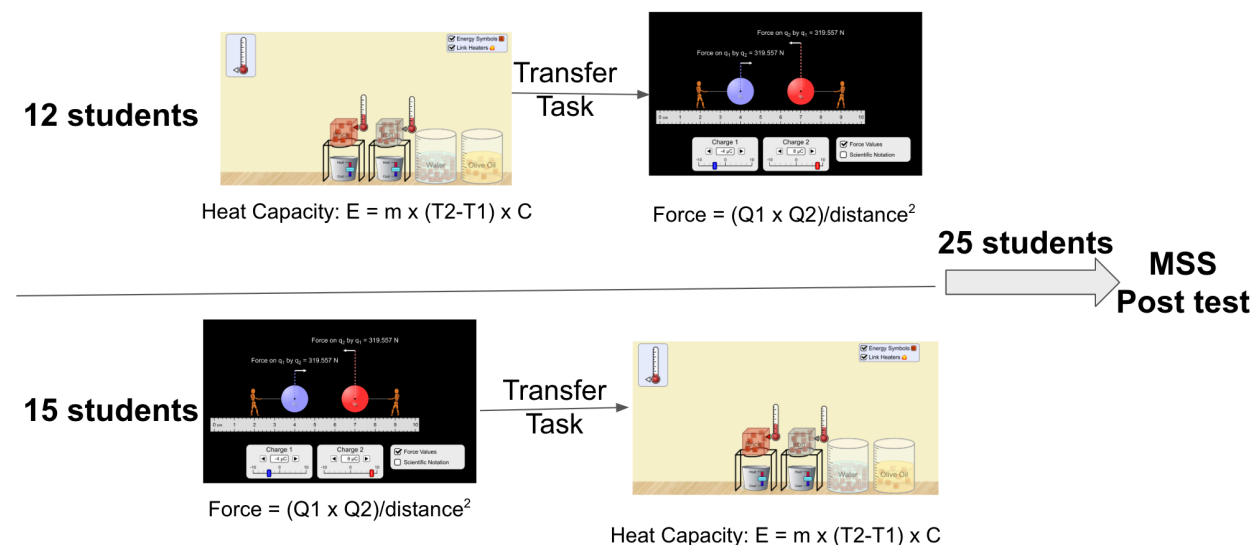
12 students

Energy Symbols
Link Heaters

Water
Olive Oil

Heat Capacity: E = m x (T2-T1) x C

Transfer Task

Force on $q_2$ by $q_1$ = 319.557 N
Force on $q_1$ by $q_2$ = 319.557 N

0 cm 1 2 3 4 5 6 7 8 9 10

Charge 1
-4 μC
-10 0 10

Charge 2
8 μC
-10 0 10

Force Values
Scientific Notation

Force = (Q1 x Q2)/distance$^2$

25 students

MSS Post test

15 students

Force on $q_2$ by $q_1$ = 319.557 N
Force on $q_1$ by $q_2$ = 319.557 N

0 cm 1 2 3 4 5 6 7 8 9 10

Charge 1
-4 μC
-10 0 10

Charge 2
8 μC
-10 0 10

Force Values
Scientific Notation

Force = (Q1 x Q2)/distance$^2$

Transfer Task

Energy Symbols
Link Heaters

Water
Olive Oil

Heat Capacity: E = m x (T2-T1) x C